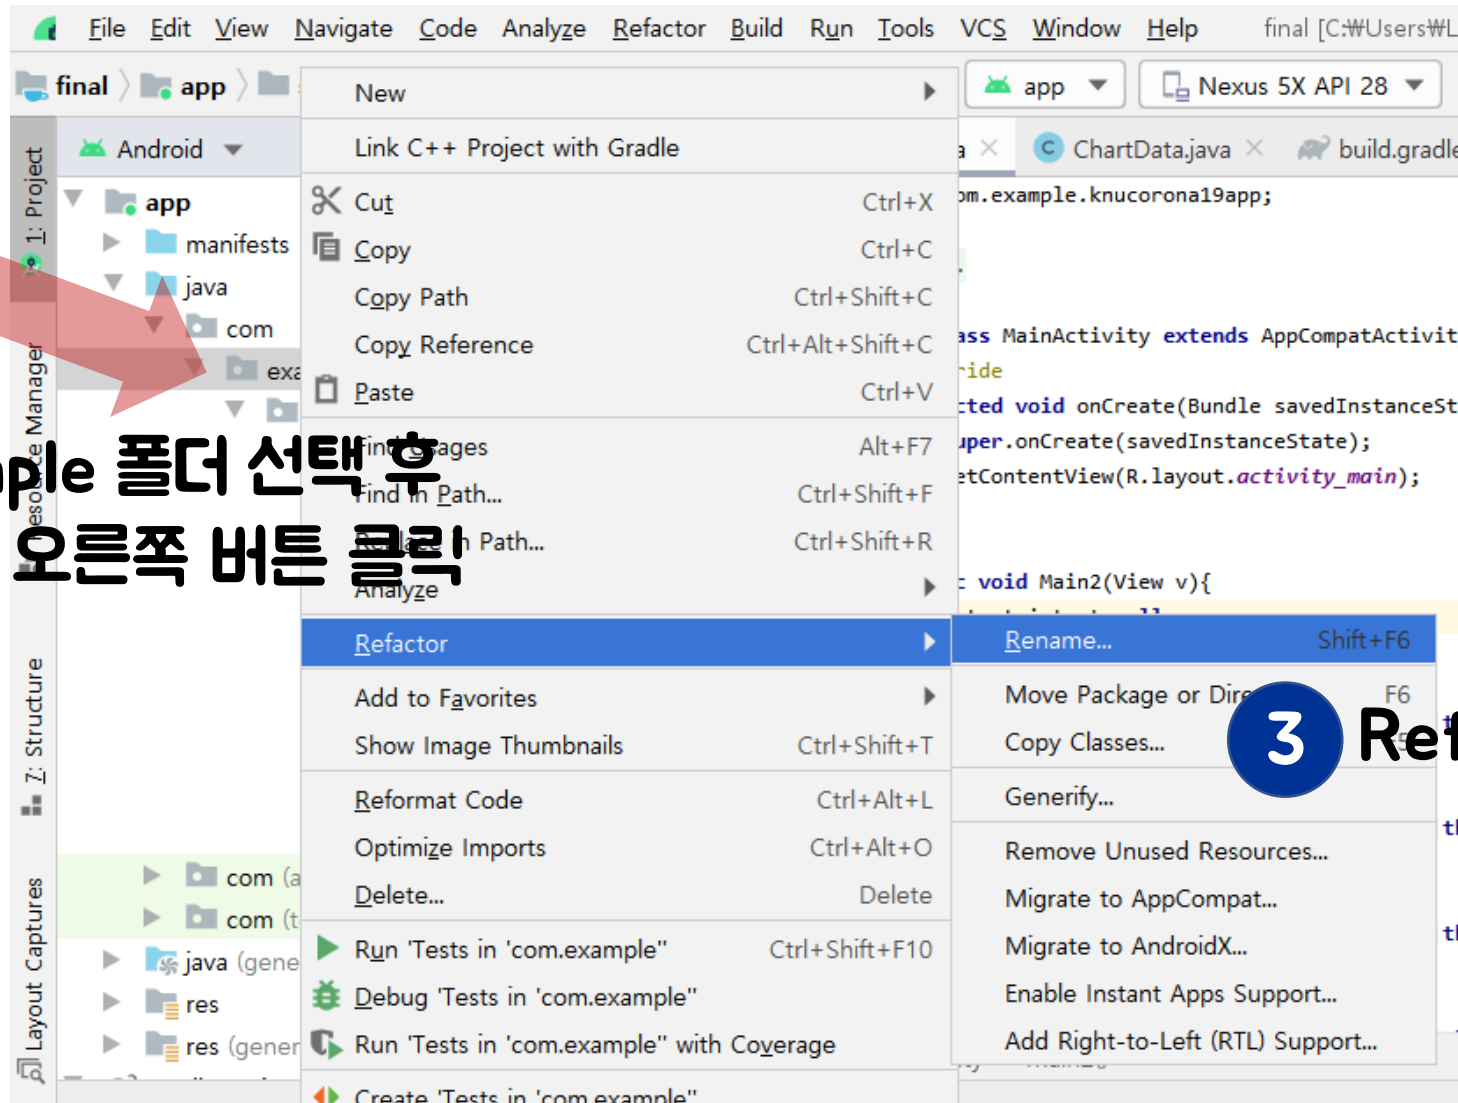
File Edit View Navigate Code Analyze Refactor Build Run Tools VCS Window Help final [C:₩Users₩L

final app app Nexus 5X API 28

Android ChartData.java build.gradle

1: Project
app
manifests
java
com
exa
com (a
com (t
java (gene
res
res (gener

Resource Manager
7: Structure
Layout Captures

New
Link C++ Project with Gradle
Cut Ctrl+X
Copy Ctrl+C
Copy Path Ctrl+Shift+C
Copy Reference Ctrl+Alt+Shift+C
Paste Ctrl+V
Find Usages Alt+F7
Find in Path... Ctrl+Shift+F
Replace in Path... Ctrl+Shift+R
Analyze
Refactor
Add to Favorites
Show Image Thumbnails Ctrl+Shift+T
Reformat Code Ctrl+Alt+L
Optimize Imports Ctrl+Alt+O
Delete... Delete
Run 'Tests in 'com.example'' Ctrl+Shift+F10
Debug 'Tests in 'com.example''
Run 'Tests in 'com.example'' with Coverage
Create 'Tests in 'com.example''

Rename... Shift+F6
Move Package or Dir F6
Copy Classes...
Generify...
Remove Unused Resources...
Migrate to AppCompat...
Migrate to AndroidX...
Enable Instant Apps Support...
Add Right-to-Left (RTL) Support...

om.example.knucorona19app;
ass MainActivity extends AppCompatActivit
ride
cted void onCreate(Bundle savedInstanceSt
uper.onCreate(savedInstanceState);
etContentView(R.layout.activity_main);
void Main2(View v){

ple 폴더 선택 후
오른쪽 버튼 클릭

3 Ref